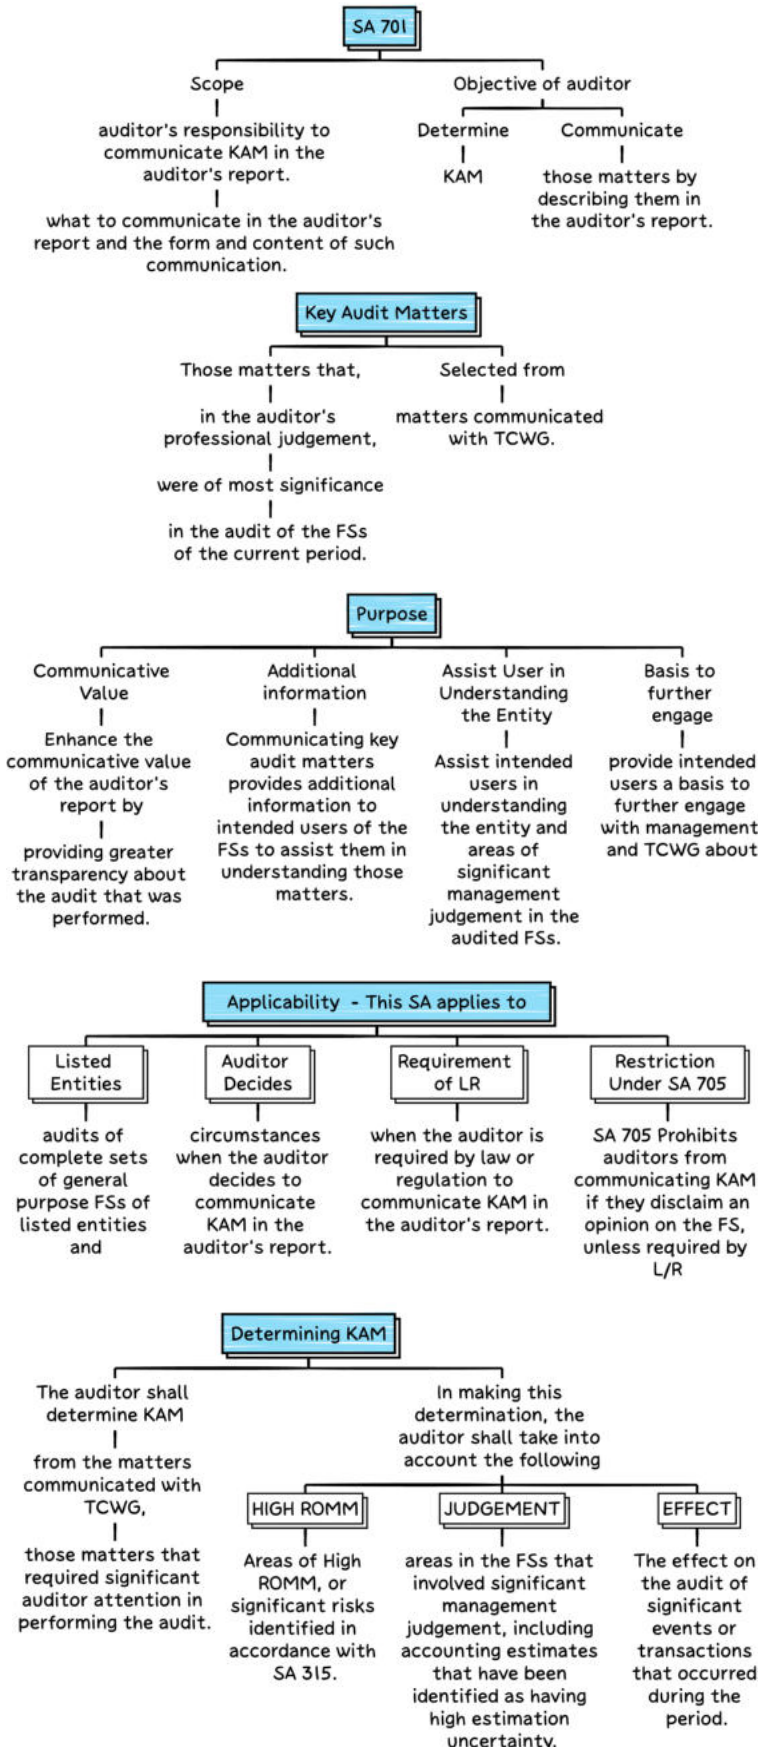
SA 701

Scope

auditor's responsibility to communicate KAM in the auditor's report.

what to communicate in the auditor's report and the form and content of such communication.

Objective of auditor

Determine

KAM

Communicate

those matters by describing them in the auditor's report.

Key Audit Matters

Those matters that,

in the auditor's professional judgement,

were of most significance

in the audit of the FSs of the current period.

Selected from

matters communicated with TCWG.

Purpose

Communicative Value

Enhance the communicative value of the auditor's report by

providing greater transparency about the audit that was performed.

Additional information

Communicating key audit matters provides additional information to intended users of the FSs to assist them in understanding those matters.

Assist User in Understanding the Entity

Assist intended users in understanding the entity and areas of significant management judgement in the audited FSs.

Basis to further engage

provide intended users a basis to further engage with management and TCWG about

Applicability - This SA applies to

Listed Entities

audits of complete sets of general purpose FSs of listed entities and

Auditor Decides

circumstances when the auditor decides to communicate KAM in the auditor's report.

Requirement of LR

when the auditor is required by law or regulation to communicate KAM in the auditor's report.

Restriction Under SA 705

SA 705 Prohibits auditors from communicating KAM if they disclaim an opinion on the FS, unless required by L/R

Determining KAM

The auditor shall determine KAM

from the matters communicated with TCWG,

those matters that required significant auditor attention in performing the audit.

In making this determination, the auditor shall take into account the following

HIGH ROMM

Areas of High ROMM, or significant risks identified in accordance with SA 315.

JUDGEMENT

areas in the FSs that involved significant management judgement, including accounting estimates that have been identified as having high estimation uncertainty.

EFFECT

The effect on the audit of significant events or transactions that occurred during the period.